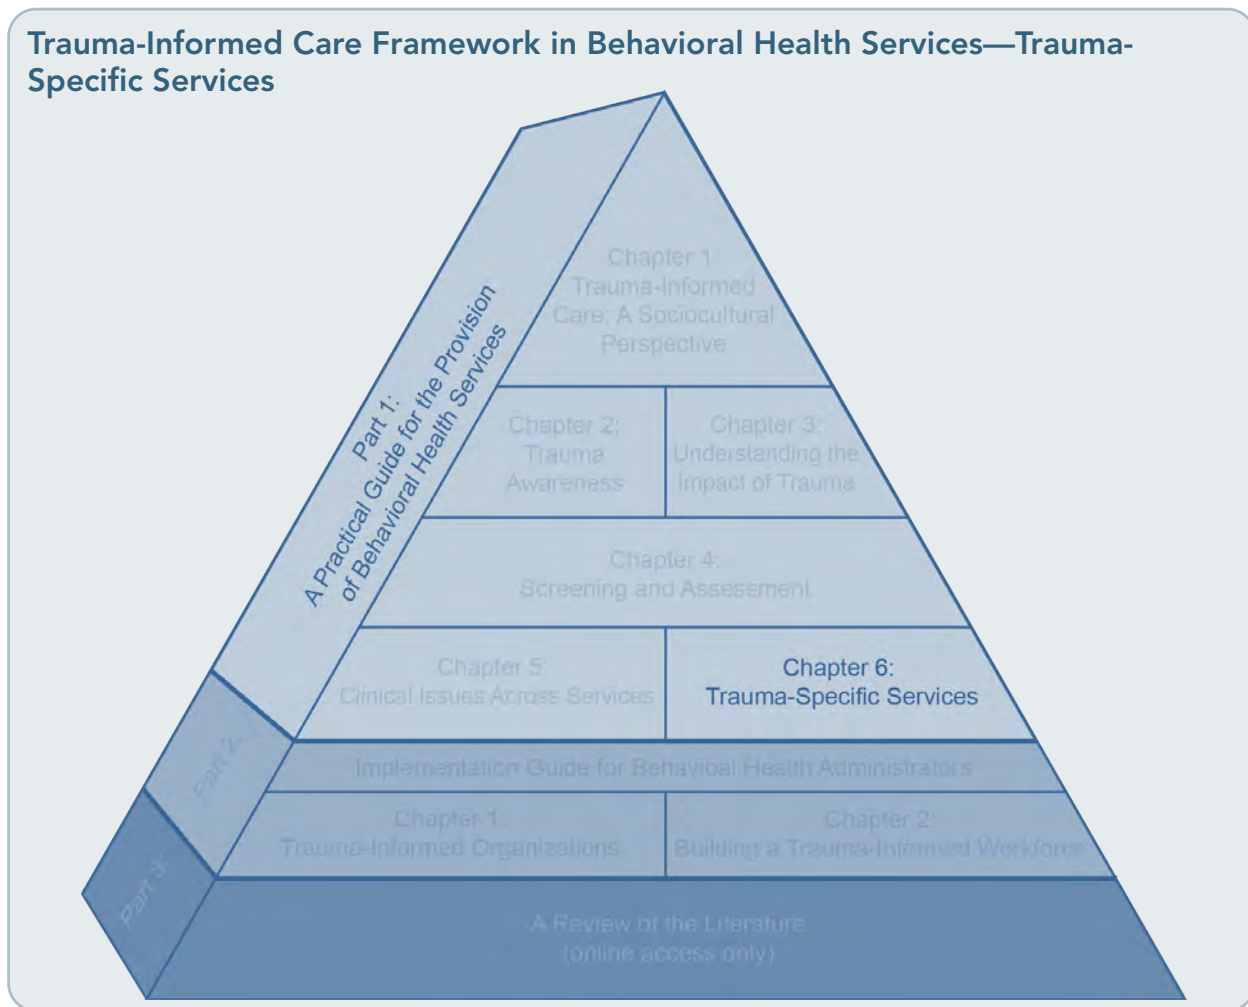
Trauma-Informed Care Framework in Behavioral Health Services—Trauma-Specific Services

Part 1: A Practical Guide for the Provision of Behavioral Health Services

Chapter 1: Trauma-Informed Care: A Sociocultural Perspective

Chapter 2: Trauma Awareness

Chapter 3: Understanding the Impact of Trauma

Chapter 4: Screening and Assessment

Chapter 5: Clinical Issues Across Services

Chapter 6: Trauma-Specific Services

Part 2

Implementation Guide for Behavioal Health Administrators

Chapter 1: Trauma-Informed Organizations

Chapter 2: Building a Trauma-Informed Workforce

Part 3

A Review of the Literature (online access only)